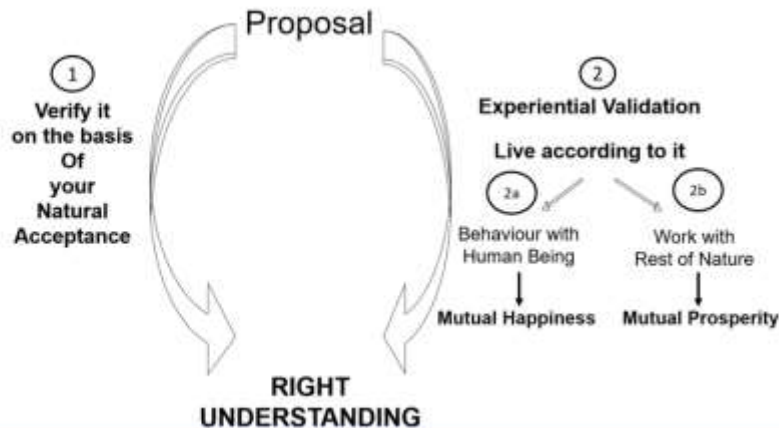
Proposal

1
Verify it on the basis Of your Natural Acceptance

2
Experiential Validation

Live according to it

2a
Behaviour with Human Being

Mutual Happiness

2b
Work with Rest of Nature

Mutual Prosperity

RIGHT UNDERSTANDING